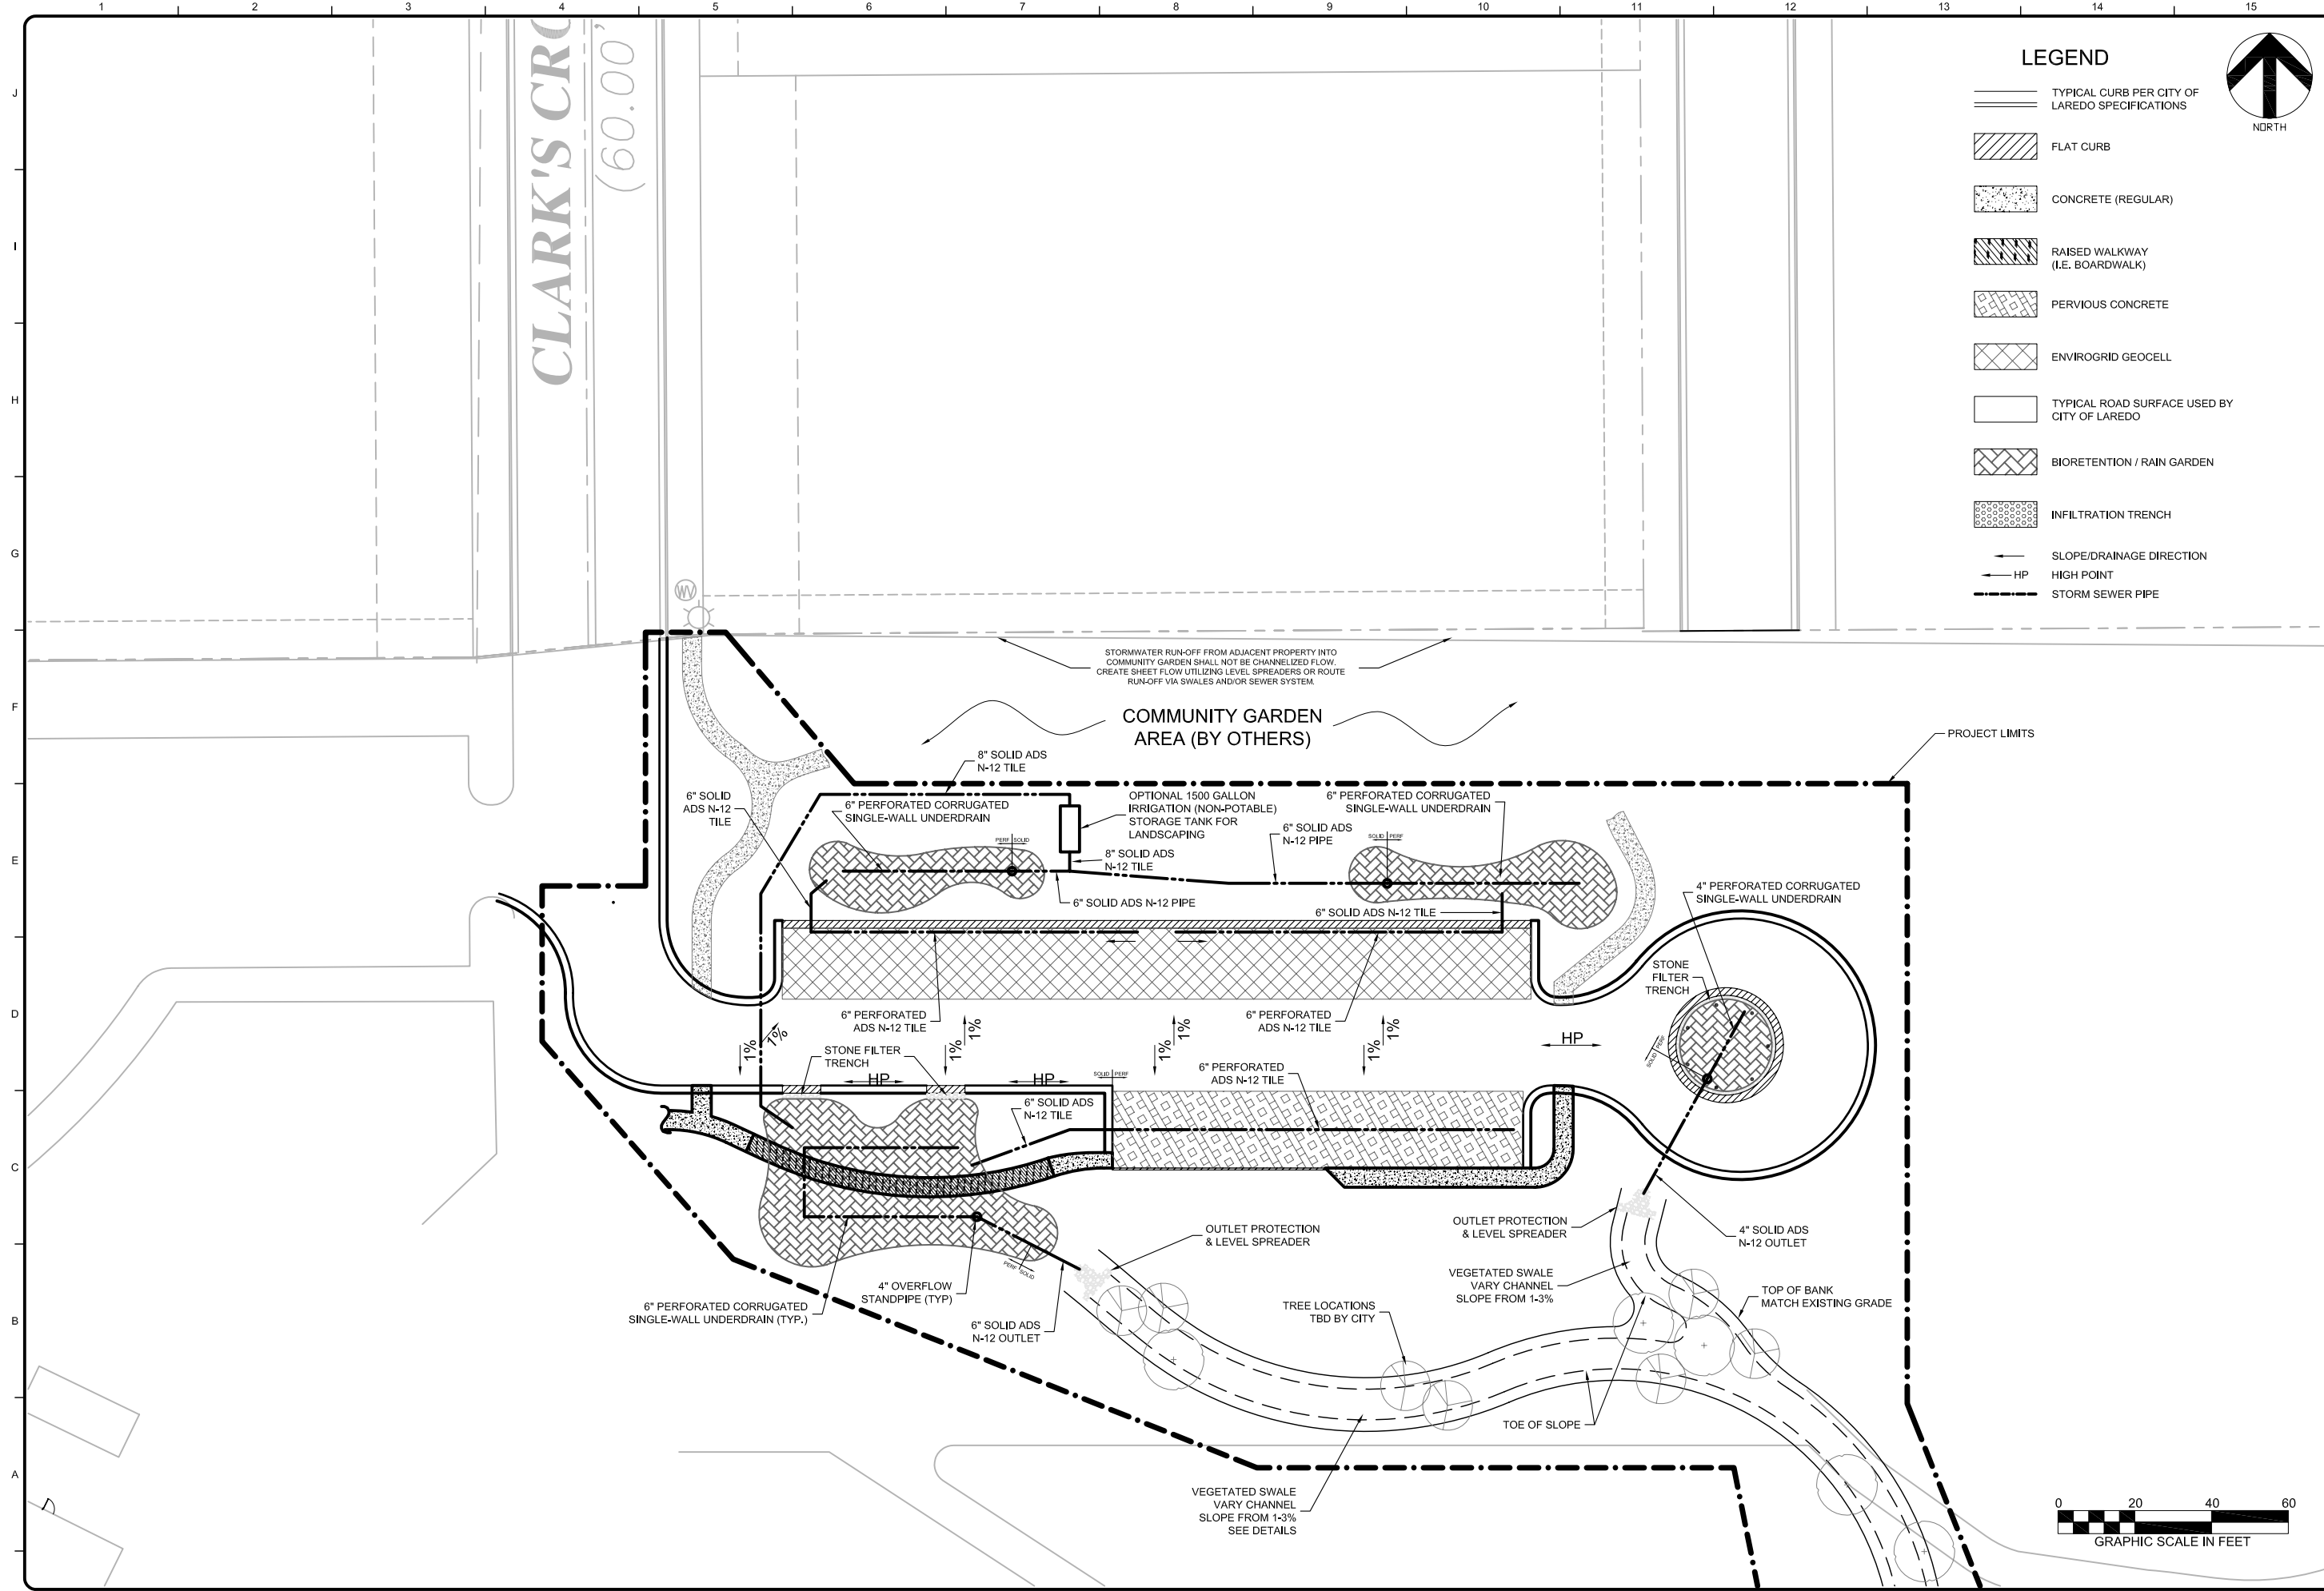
1 2 3 4 5 6 7 8 9 10 11 12 13 14 15

J I H G F E D C B A

CLARK'S CR
(60.00'

LEGEND

NORTH

TYPICAL CURB PER CITY OF LAREDO SPECIFICATIONS

FLAT CURB

CONCRETE (REGULAR)

RAISED WALKWAY (I.E. BOARDWALK)

PERVIOUS CONCRETE

ENVIROGRID GEOCELL

TYPICAL ROAD SURFACE USED BY CITY OF LAREDO

BIORETENTION / RAIN GARDEN

INFILTRATION TRENCH

SLOPE/DRAINAGE DIRECTION

HP HIGH POINT

STORM SEWER PIPE

WV

STORMWATER RUN-OFF FROM ADJACENT PROPERTY INTO COMMUNITY GARDEN SHALL NOT BE CHANNELIZED FLOW. CREATE SHEET FLOW UTILIZING LEVEL SPREADERS OR ROUTE RUN-OFF VIA SWALES AND/OR SEWER SYSTEM.

COMMUNITY GARDEN AREA (BY OTHERS)

PROJECT LIMITS

8" SOLID ADS N-12 TILE

6" SOLID ADS N-12 TILE

6" PERFORATED CORRUGATED SINGLE-WALL UNDERDRAIN

OPTIONAL 1500 GALLON IRRIGATION (NON-POTABLE) STORAGE TANK FOR LANDSCAPING

6" PERFORATED CORRUGATED SINGLE-WALL UNDERDRAIN

6" SOLID ADS N-12 PIPE

PERF SOLID

8" SOLID ADS N-12 TILE

SOLID PERF

6" SOLID ADS N-12 PIPE

6" SOLID ADS N-12 TILE

4" PERFORATED CORRUGATED SINGLE-WALL UNDERDRAIN

STONE FILTER TRENCH

6" PERFORATED ADS N-12 TILE

6" PERFORATED ADS N-12 TILE

1% 1% 1% 1% 1% 1% 1%

HP

SOLID PERF

STONE FILTER TRENCH

HP HP

SOLID PERF

6" PERFORATED ADS N-12 TILE

6" SOLID ADS N-12 TILE

OUTLET PROTECTION & LEVEL SPREADER

OUTLET PROTECTION & LEVEL SPREADER

4" SOLID ADS N-12 OUTLET

PERF SOLID

4" OVERFLOW STANDPIPE (TYP)

VEGETATED SWALE VARY CHANNEL SLOPE FROM 1-3%

TOP OF BANK MATCH EXISTING GRADE

6" PERFORATED CORRUGATED SINGLE-WALL UNDERDRAIN (TYP.)

6" SOLID ADS N-12 OUTLET

TREE LOCATIONS TBD BY CITY

TOE OF SLOPE

VEGETATED SWALE VARY CHANNEL SLOPE FROM 1-3% SEE DETAILS

0 20 40 60

GRAPHIC SCALE IN FEET